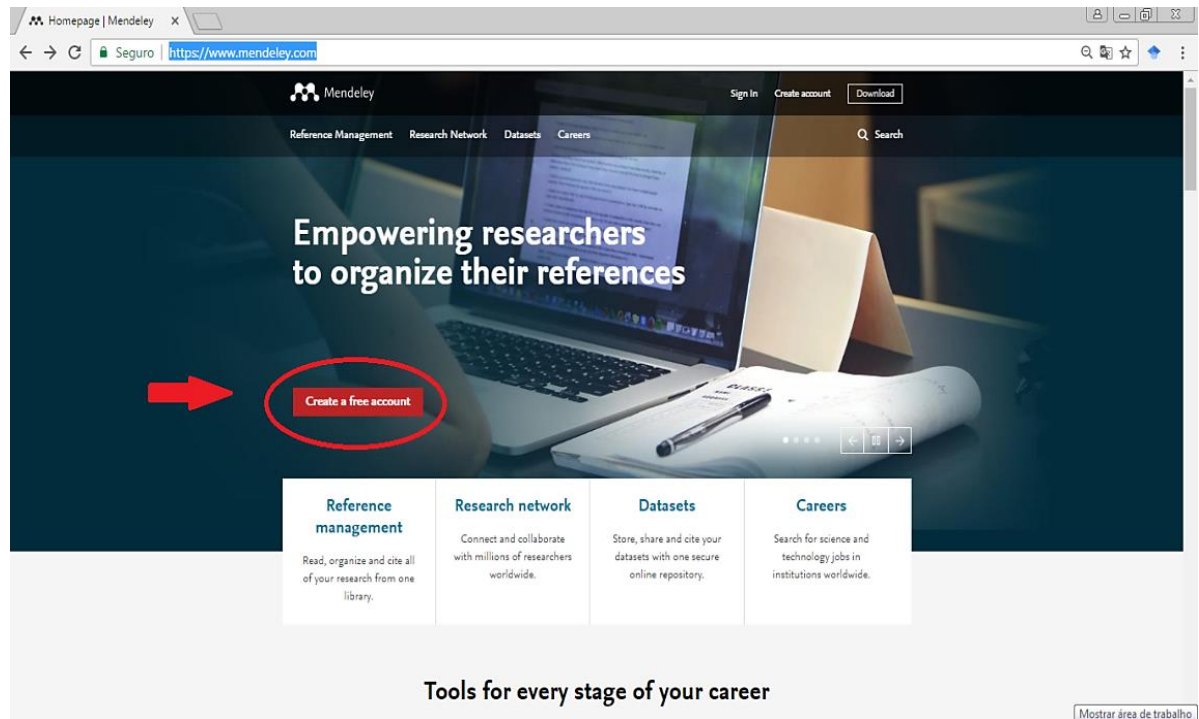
Homepage | Mendeley ×

Seguro | https://www.mendeley.com

Mendeley

Sign In Create account Download

Reference Management Research Network Datasets Careers

Search

Empowering researchers to organize their references

Create a free account

Reference management

Read, organize and cite all of your research from one library.

Research network

Connect and collaborate with millions of researchers worldwide.

Datasets

Store, share and cite your datasets with one secure online repository.

Careers

Search for science and technology jobs in institutions worldwide.

Tools for every stage of your career

Mostrar área de trabalho